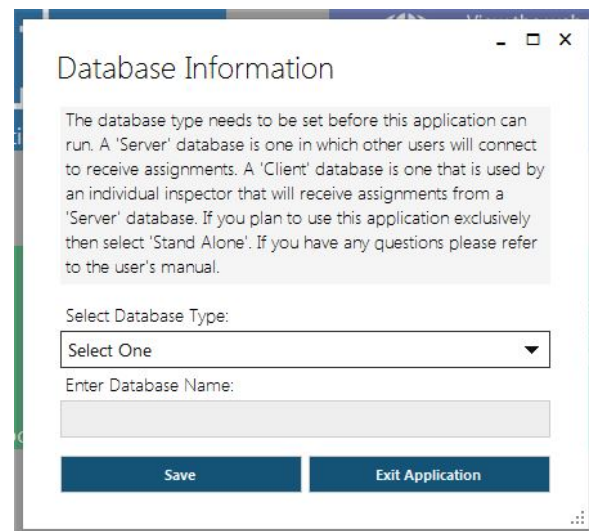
Database Information

The database type needs to be set before this application can run. A 'Server' database is one in which other users will connect to receive assignments. A 'Client' database is one that is used by an individual inspector that will receive assignments from a 'Server' database. If you plan to use this application exclusively then select 'Stand Alone'. If you have any questions please refer to the user's manual.

Select Database Type:

Select One

Enter Database Name:

Save

Exit Application